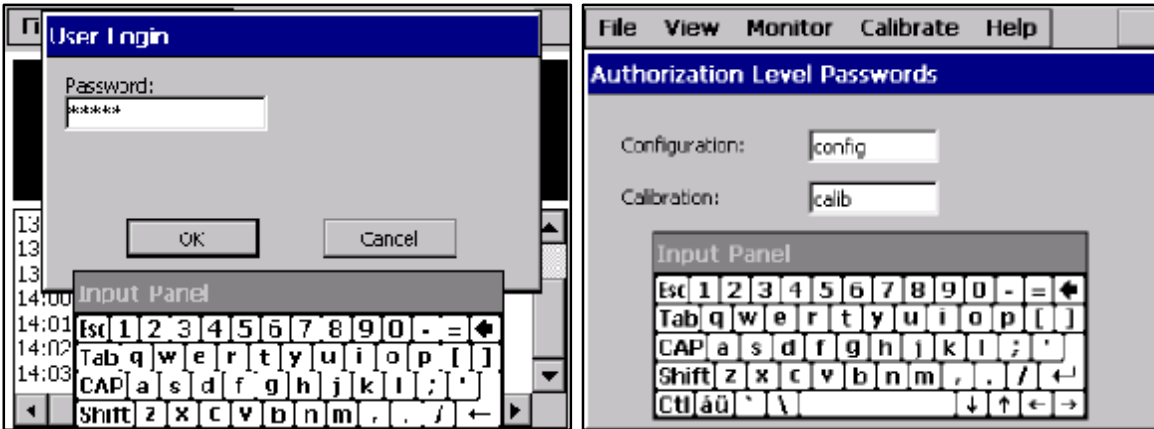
Fi

User Login

Password:

*****

OK

Cancel

13

13

13

14:00

14:01

14:02

14:03

Input Panel

Esc 1 2 3 4 5 6 7 8 9 0 - = ←

Tab q w e r t y u i o p [ ]

CAP a s d f g h j k l ; '

Shift z x c v b n m , . / ←

File View Monitor Calibrate Help

Authorization Level Passwords

Configuration: config

Calibration: calib

Input Panel

Esc 1 2 3 4 5 6 7 8 9 0 - = ←

Tab q w e r t y u i o p [ ]

CAP a s d f g h j k l ; '

Shift z x c v b n m , . / ↵

Ctl áü ` \ ↓ ↑ ← →